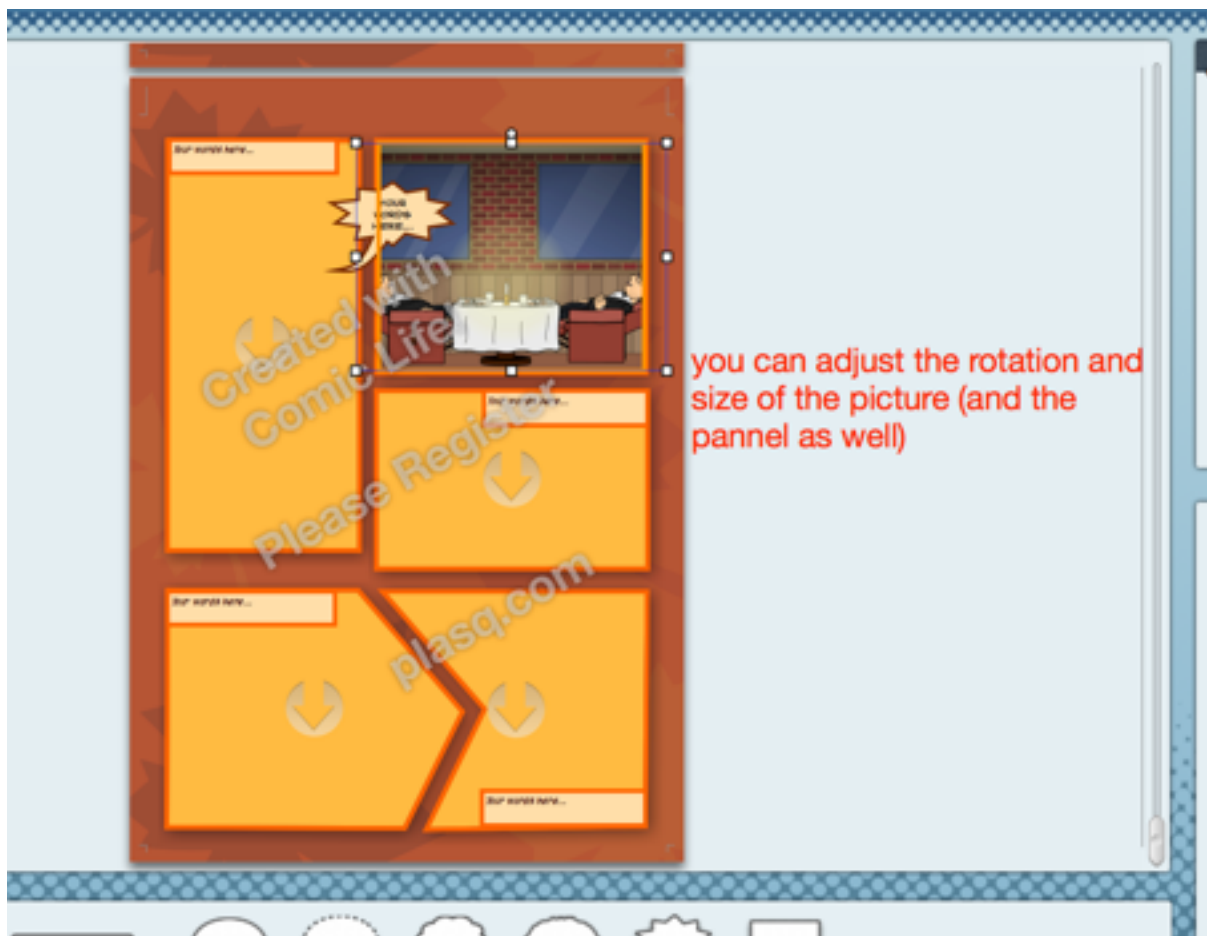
Our words here...

your words here...

Created with Comic Life

Please Register

plasq.com

Our words here...

Our words here...

Our words here...

you can adjust the rotation and size of the picture (and the pannel as well)